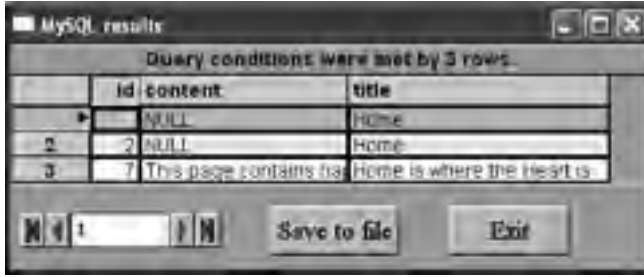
MySQL results

Query conditions were met by 3 rows.

| | id | content | title |
|---|---|---|---|
| ▸ | | NULL | Home |
| 2 | 2 | NULL | Home |
| 3 | 7 | This page contains ha | Home is where the Heart is |

1

Save to file

Exit